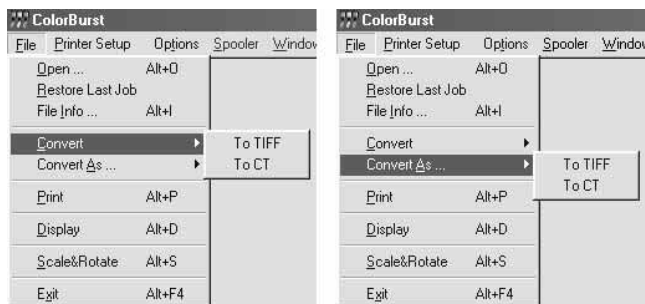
ColorBurst
File Printer Setup Options Spooler Window
Open ... Alt+O
Restore Last Job
File Info ... Alt+I
Convert
Convert As ...
Print Alt+P
Display Alt+D
Scale&Rotate Alt+S
Exit Alt+F4
To TIFF
To CT

ColorBurst
File Printer Setup Options Spooler Window
Open ... Alt+O
Restore Last Job
File Info ... Alt+I
Convert
Convert As ...
Print Alt+P
Display Alt+D
Scale&Rotate Alt+S
Exit Alt+F4
To TIFF
To CT